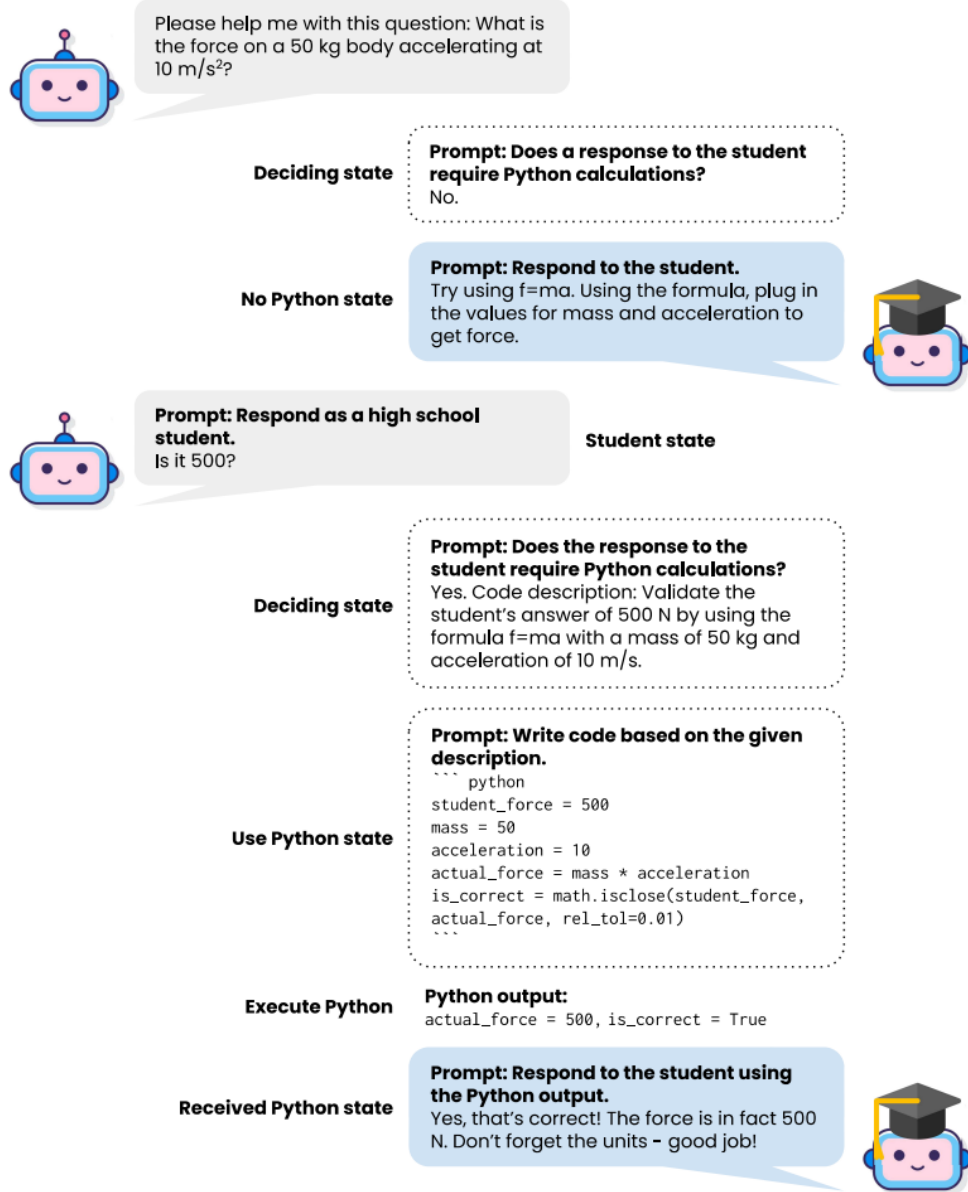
Please help me with this question: What is the force on a 50 kg body accelerating at 10 m/s$^2$?

Deciding state

Prompt: Does a response to the student require Python calculations?
No.

No Python state

Prompt: Respond to the student.
Try using f=ma. Using the formula, plug in the values for mass and acceleration to get force.

Prompt: Respond as a high school student.
Is it 500?

Student state

Deciding state

Prompt: Does the response to the student require Python calculations?
Yes. Code description: Validate the student's answer of 500 N by using the formula f=ma with a mass of 50 kg and acceleration of 10 m/s.

Use Python state

Prompt: Write code based on the given description.
``` python
student_force = 500
mass = 50
acceleration = 10
actual_force = mass * acceleration
is_correct = math.isclose(student_force, actual_force, rel_tol=0.01)
```

Execute Python

Python output:
actual_force = 500, is_correct = True

Received Python state

Prompt: Respond to the student using the Python output.
Yes, that's correct! The force is in fact 500 N. Don't forget the units - good job!